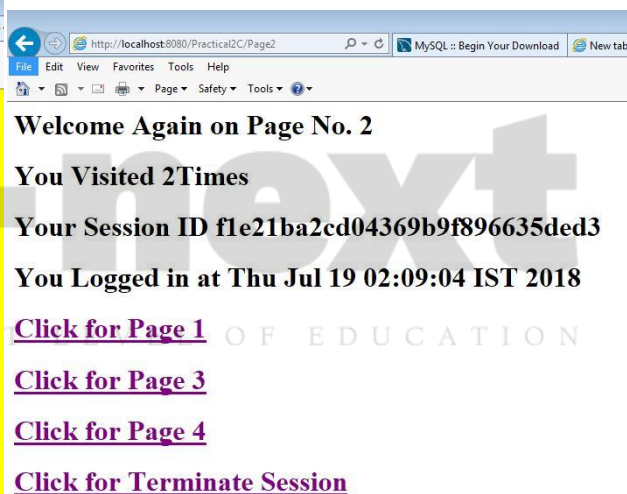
http://localhost:8080/Practical2C/Page2
MySQL :: Begin Your Download
New tab
File Edit View Favorites Tools Help
Page ▾ Safety ▾ Tools ▾

Welcome Again on Page No. 2

You Visited 2Times

Your Session ID f1e21ba2cd04369b9f896635ded3

You Logged in at Thu Jul 19 02:09:04 IST 2018

Click for Page 1

Click for Page 3

Click for Page 4

Click for Terminate Session

next
OF EDUCATION